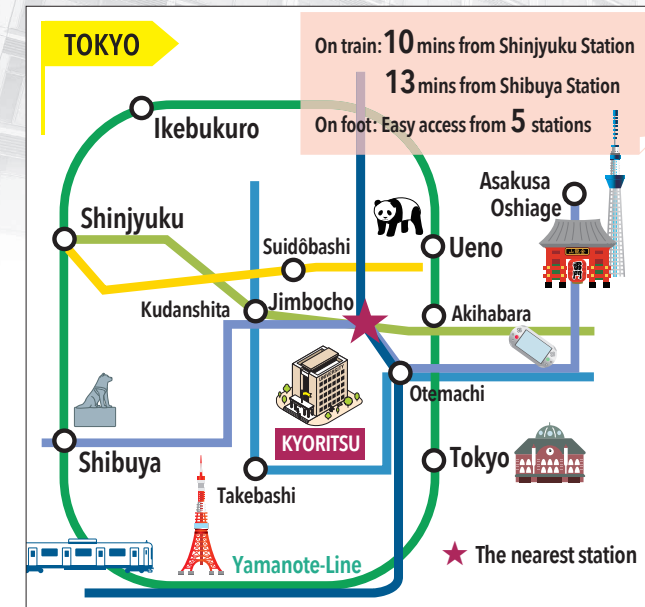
TOKYO

On train: 10 mins from Shinjyuku Station
13 mins from Shibuya Station
On foot: Easy access from 5 stations

Ikebukuro

Shinjyuku

Suidôbashi

Ueno

Asakusa
Oshiage

Kudanshita

Jimbocho

Akihabara

Otemachi

KYORITSU

Shibuya

Takebashi

Tokyo

Yamanote-Line

The nearest station